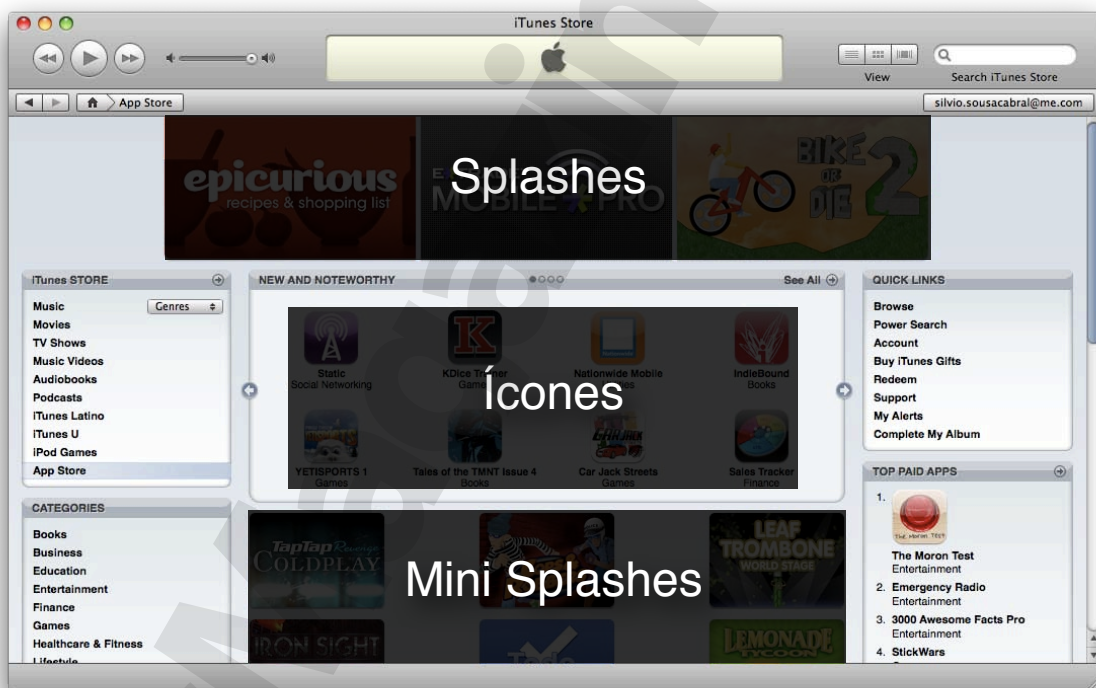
iTunes Store

View

Search iTunes Store

App Store

silvio.sousacabral@me.com

epicurious
recipes & shopping list

MOBILE PRO

BIKE OR DIE 2

Splashes

iTunes STORE

Music
Genres
Movies
TV Shows
Music Videos
Audiobooks
Podcasts
iTunes Latino
iTunes U
iPod Games
App Store

CATEGORIES

Books
Business
Education
Entertainment
Finance
Games
Healthcare & Fitness
Lifestyle

NEW AND NOTEWORTHY

See All

Static
Social Networking

KDice Trainer
Games

Nationwide Mobile
Books

IndieBound
Books

Icones

YETISPORTS 1
Games

Tales of the TMNT Issue 4
Books

Car Jack Streets
Games

Sales Tracker
Finance

TapTap Revenge COLDPLAY

LEAF TROMBONE WORLD STAGE

Mini Splashes

IRON SIGHT

LEMONADE TYCOON

QUICK LINKS

Browse
Power Search
Account
Buy iTunes Gifts
Redeem
Support
My Alerts
Complete My Album

TOP PAID APPS

1. The Moron Test
Entertainment
2. Emergency Radio
Entertainment
3. 3000 Awesome Facts Pro
Entertainment
4. StickWars